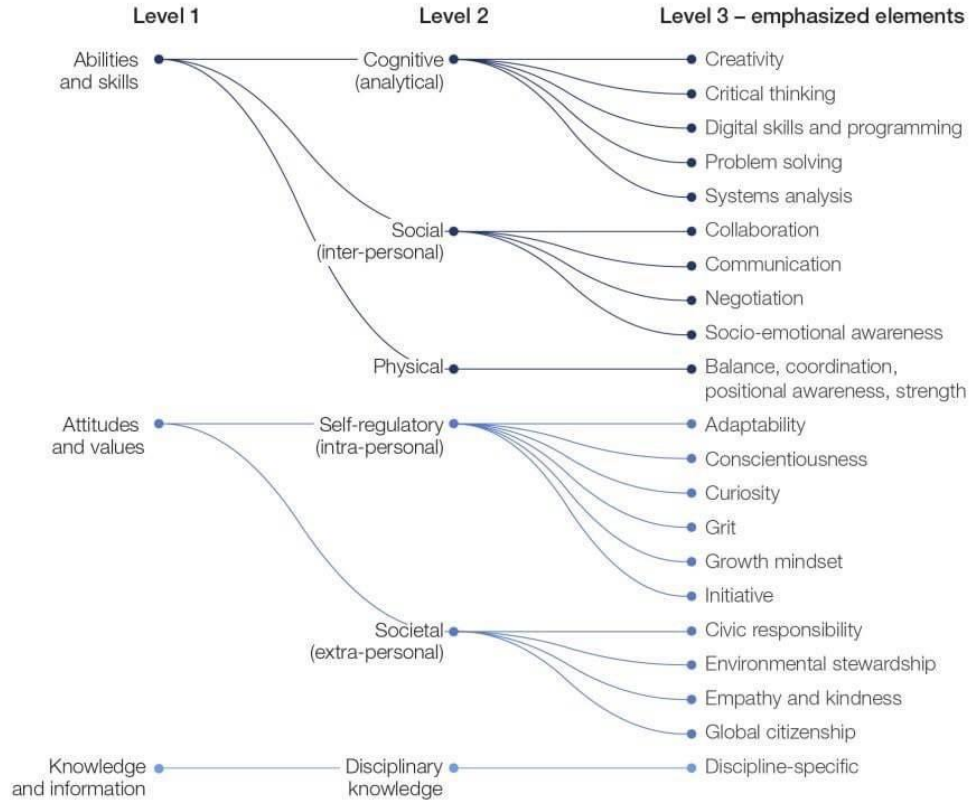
Level 1

Level 2

Level 3 – emphasized elements

Abilities and skills

Cognitive (analytical)

Creativity

Critical thinking

Digital skills and programming

Problem solving

Systems analysis

Social (inter-personal)

Collaboration

Communication

Negotiation

Socio-emotional awareness

Physical

Balance, coordination, positional awareness, strength

Attitudes and values

Self-regulatory (intra-personal)

Adaptability

Conscientiousness

Curiosity

Grit

Growth mindset

Initiative

Societal (extra-personal)

Civic responsibility

Environmental stewardship

Empathy and kindness

Global citizenship

Knowledge and information

Disciplinary knowledge

Discipline-specific